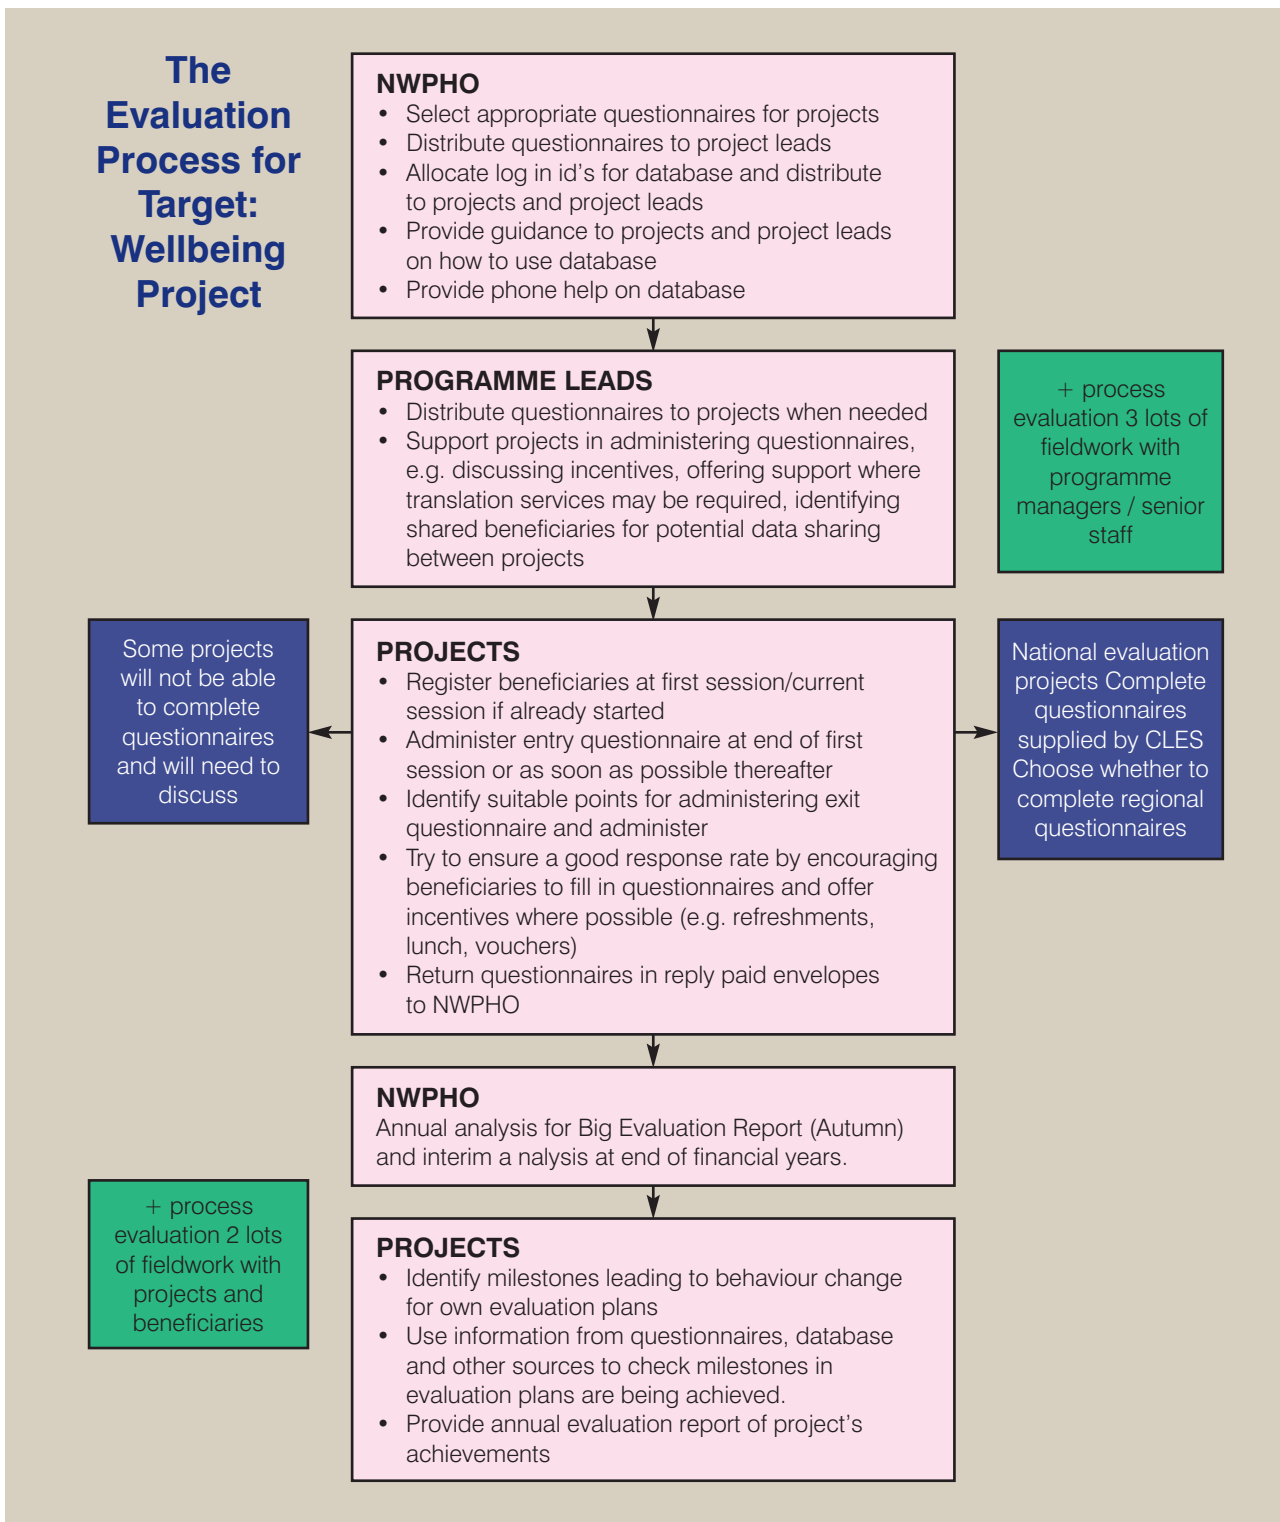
The Evaluation Process for Target: Wellbeing Project

NWPHO
• Select appropriate questionnaires for projects
• Distribute questionnaires to project leads
• Allocate log in id's for database and distribute to projects and project leads
• Provide guidance to projects and project leads on how to use database
• Provide phone help on database

PROGRAMME LEADS
• Distribute questionnaires to projects when needed
• Support projects in administering questionnaires, e.g. discussing incentives, offering support where translation services may be required, identifying shared beneficiaries for potential data sharing between projects

+ process evaluation 3 lots of fieldwork with programme managers / senior staff

Some projects will not be able to complete questionnaires and will need to discuss

PROJECTS
• Register beneficiaries at first session/current session if already started
• Administer entry questionnaire at end of first session or as soon as possible thereafter
• Identify suitable points for administering exit questionnaire and administer
• Try to ensure a good response rate by encouraging beneficiaries to fill in questionnaires and offer incentives where possible (e.g. refreshments, lunch, vouchers)
• Return questionnaires in reply paid envelopes to NWPHO

National evaluation projects Complete questionnaires supplied by CLES Choose whether to complete regional questionnaires

NWPHO
Annual analysis for Big Evaluation Report (Autumn) and interim a nalysis at end of financial years.

+ process evaluation 2 lots of fieldwork with projects and beneficiaries

PROJECTS
• Identify milestones leading to behaviour change for own evaluation plans
• Use information from questionnaires, database and other sources to check milestones in evaluation plans are being achieved.
• Provide annual evaluation report of project's achievements